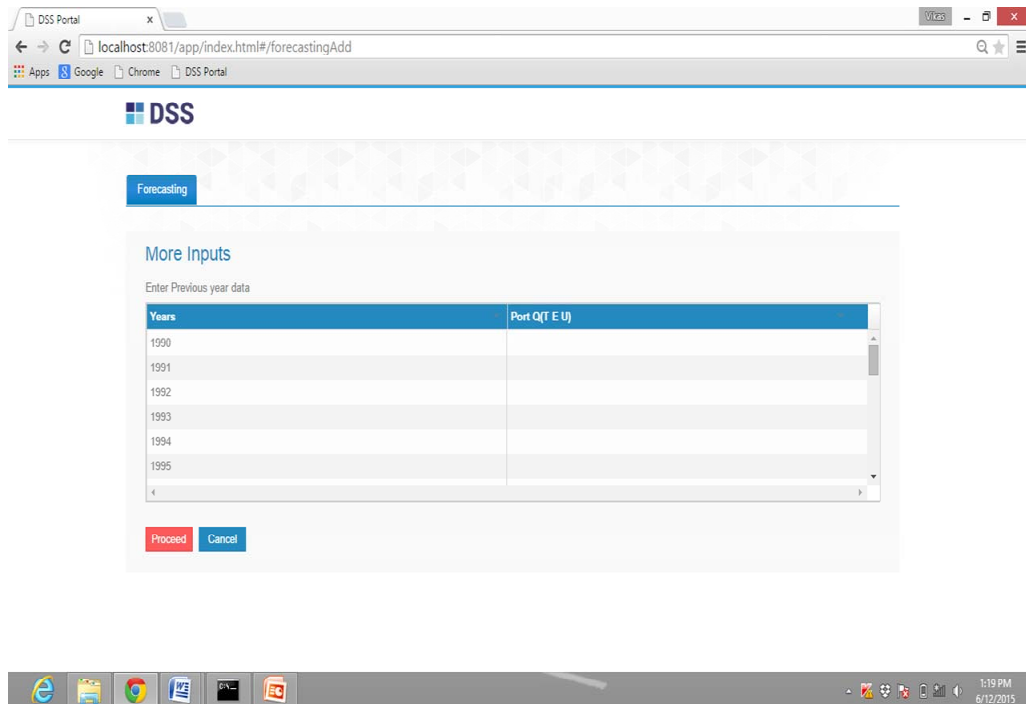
DSS Portal ×

Vikas

localhost:8081/app/index.html#/forecastingAdd

Apps Google Chrome DSS Portal

DSS

Forecasting

More Inputs

Enter Previous year data

| Years | Port Q(T E U) |
|---|---|
| 1990 | |
| 1991 | |
| 1992 | |
| 1993 | |
| 1994 | |
| 1995 | |

Proceed Cancel

1:19 PM
6/12/2015